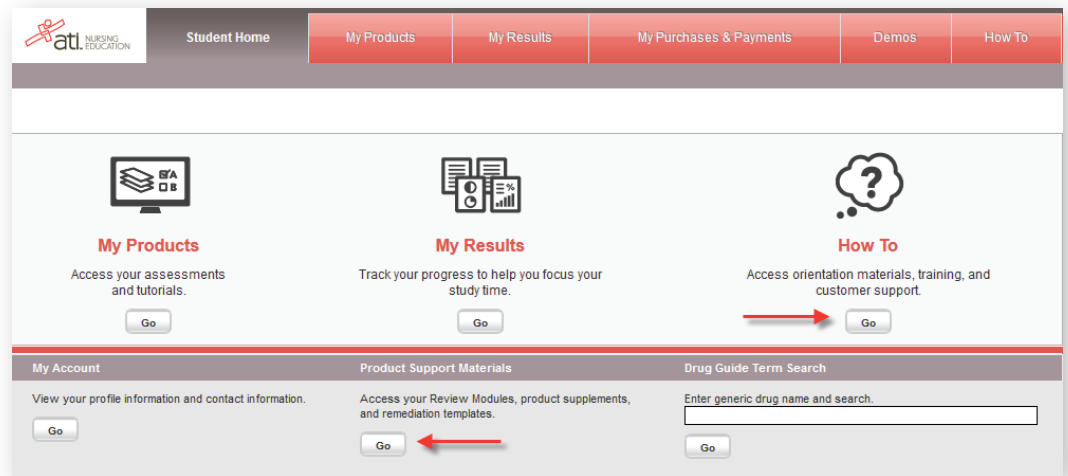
ati. NURSING EDUCATION

Student Home | My Products | My Results | My Purchases & Payments | Demos | How To

A
B

My Products

Access your assessments and tutorials.

Go

%

My Results

Track your progress to help you focus your study time.

Go

?

How To

Access orientation materials, training, and customer support.

Go

My Account

View your profile information and contact information.

Go

Product Support Materials

Access your Review Modules, product supplements, and remediation templates.

Go

Drug Guide Term Search

Enter generic drug name and search.

Go